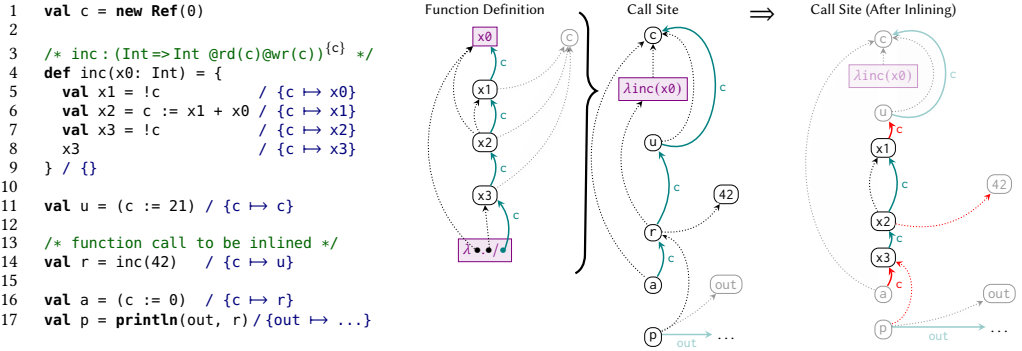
1 val c = new Ref(0)
2
3 /* inc : (Int => Int @rd(c)@wr(c))$^{\{c\}}$ */
4 def inc(x0: Int) = {
5 val x1 = !c / {c ↦ x0}
6 val x2 = c := x1 + x0 / {c ↦ x1}
7 val x3 = !c / {c ↦ x2}
8 x3 / {c ↦ x3}
9 } / {}
10
11 val u = (c := 21) / {c ↦ c}
12
13 /* function call to be inlined */
14 val r = inc(42) / {c ↦ u}
15
16 val a = (c := 0) / {c ↦ r}
17 val p = println(out, r) / {out ↦ ...}

Function Definition

x0
c
x1
c
x2
x3
c
λ••/•

Call Site

c
λinc(x0)
c
u
c
42
r
c
a
out
p
out
...

⟹

Call Site (After Inlining)

c
λinc(x0)
c
u
c
x1
c
42
x2
x3
c
a
out
p
out
...